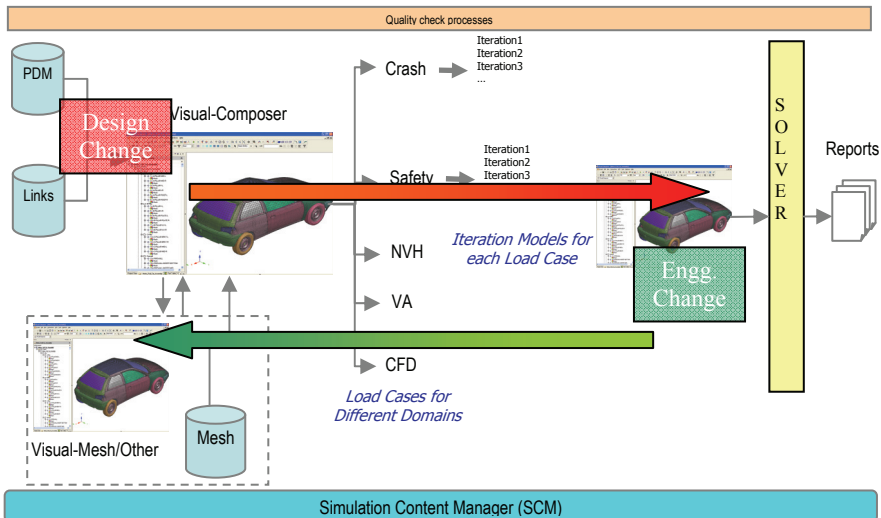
Quality check processes

PDM

Links

Design Change

Visual-Composer

Crash

Iteration1
Iteration2
Iteration3
...

Safety

Iteration1
Iteration2
Iteration3

NVH

VA

CFD

Iteration Models for each Load Case

Engg. Change

S O L V E R

Reports

Load Cases for Different Domains

Visual-Mesh/Other

Mesh

Simulation Content Manager (SCM)